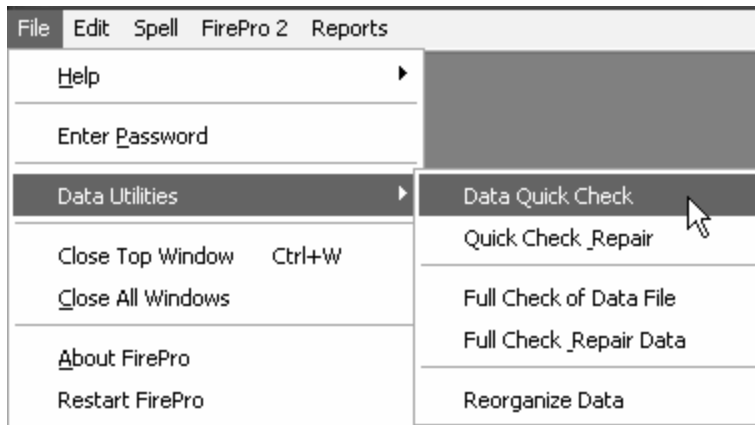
File Edit Spell FirePro 2 Reports

Help

Enter Password

Data Utilities

Close Top Window Ctrl+W

Close All Windows

About FirePro

Restart FirePro

Data Quick Check

Quick Check_Repair

Full Check of Data File

Full Check_Repair Data

Reorganize Data